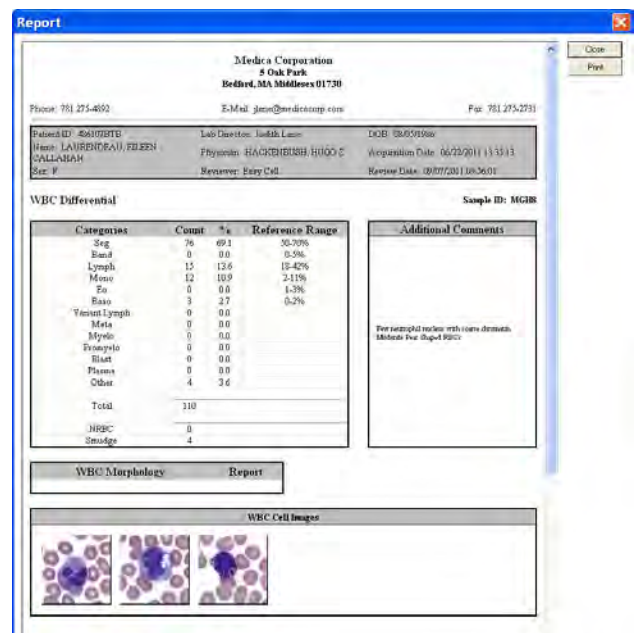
Report

Close
Print

Medica Corporation
5 Oak Park
Bedford, MA Middlesex 01730

Phone: 781 275-4892

E-Mail: glenn@medicacorp.com

Fax: 781 275-2731

Patient ID: 406107BTB
Name: LAURENDEAU, EILEEN CALLAHAN
Sex: F

Lab Director: Judith Lane
Physician: HACKENBUSH, HUGO Z
Reviewer: Easy Cell

DOB: 08/05/1966
Acquisition Date: 06/22/2011 13:53:13
Review Date: 09/07/2011 10:36:01

WBC Differential

Sample ID: MGH8

| Categories | Count | % | Reference Range |
|---|---|---|---|
| Seg | 76 | 69.1 | 50-70% |
| Band | 0 | 0.0 | 0-5% |
| Lymph | 15 | 13.6 | 18-42% |
| Mono | 12 | 10.9 | 2-11% |
| Eo | 0 | 0.0 | 1-3% |
| Baso | 3 | 2.7 | 0-2% |
| Variant Lymph | 0 | 0.0 | |
| Meta | 0 | 0.0 | |
| Myelo | 0 | 0.0 | |
| Promyelo | 0 | 0.0 | |
| Blast | 0 | 0.0 | |
| Plasma | 0 | 0.0 | |
| Other | 4 | 3.6 | |
| Total | 110 | | |
| NRBC | 0 | | |
| Smudge | 4 | | |

Additional Comments

Few neutrophil nucleus with coarse chromatin. Moderate Few Shaped RBC

WBC Morphology
Report

WBC Cell Images